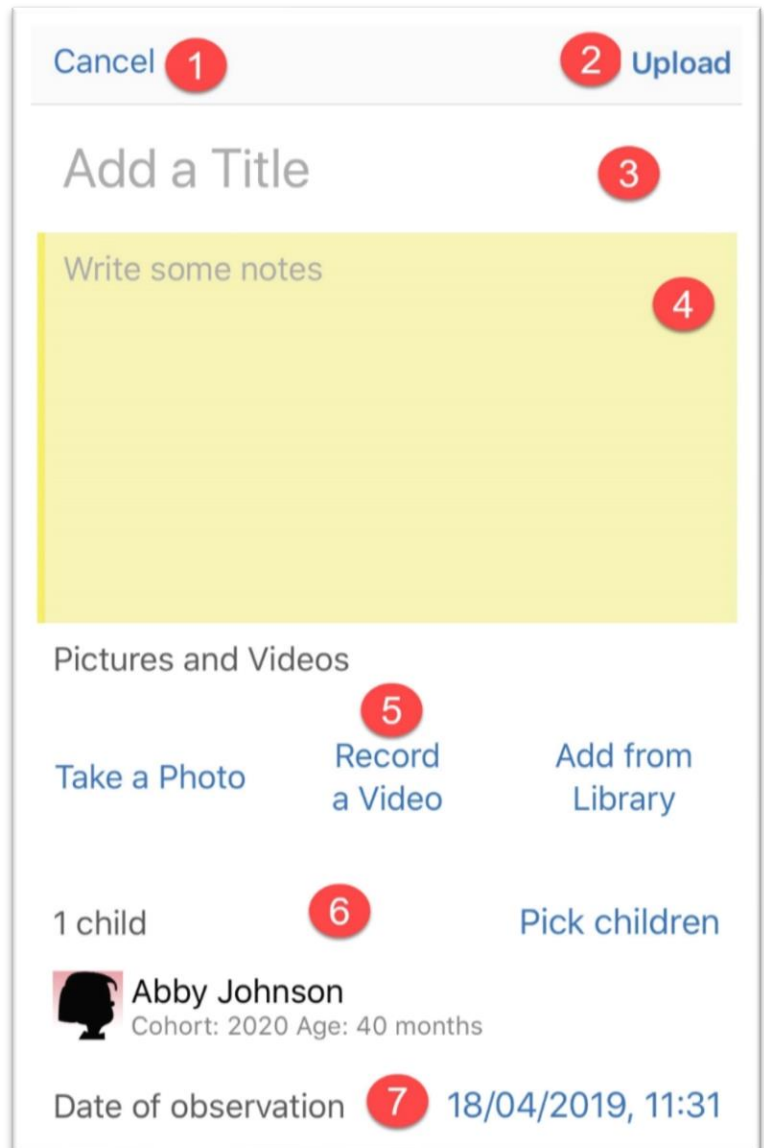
Cancel 1
2 Upload

Add a Title
3

Write some notes
4

Pictures and Videos
5
Take a Photo
Record a Video
Add from Library

1 child
6
Pick children

Abby Johnson
Cohort: 2020 Age: 40 months

Date of observation
7
18/04/2019, 11:31